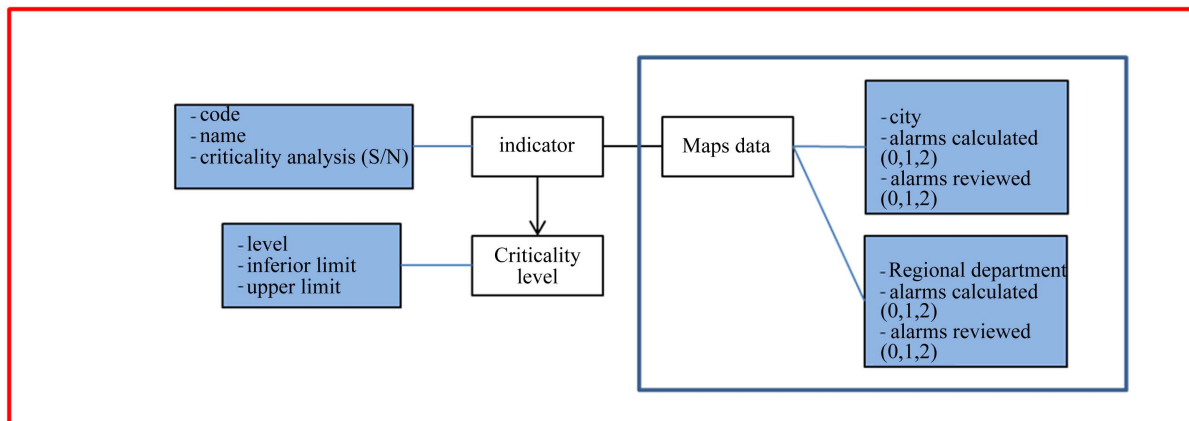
- code
- name
- criticality analysis (S/N)

indicator

Maps data

- city
- alarms calculated (0,1,2)
- alarms reviewed (0,1,2)

- level
- inferior limit
- upper limit

Criticality level

- Regional department
- alarms calculated (0,1,2)
- alarms reviewed (0,1,2)